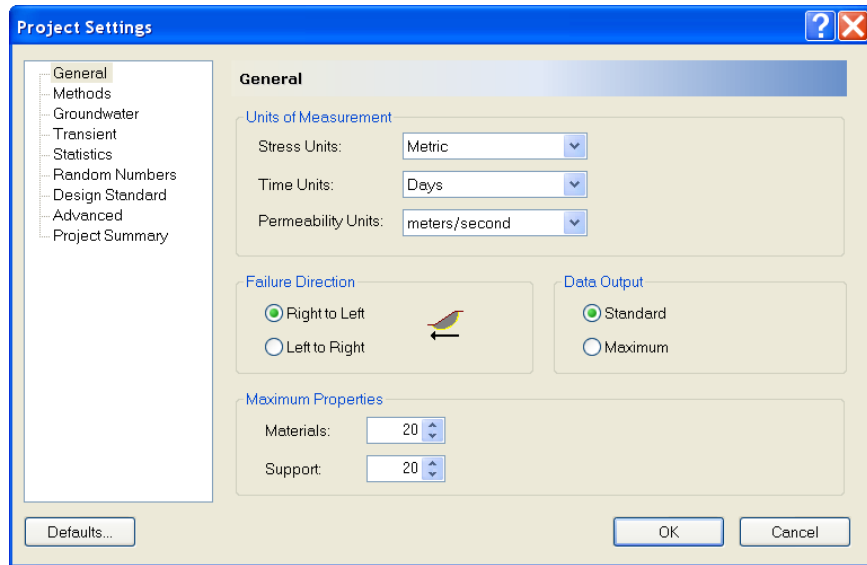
Project Settings

General
Methods
Groundwater
Transient
Statistics
Random Numbers
Design Standard
Advanced
Project Summary

General

Units of Measurement
Stress Units: Metric
Time Units: Days
Permeability Units: meters/second

Failure Direction
Right to Left
Left to Right

Data Output
Standard
Maximum

Maximum Properties
Materials: 20
Support: 20

Defaults...
OK
Cancel